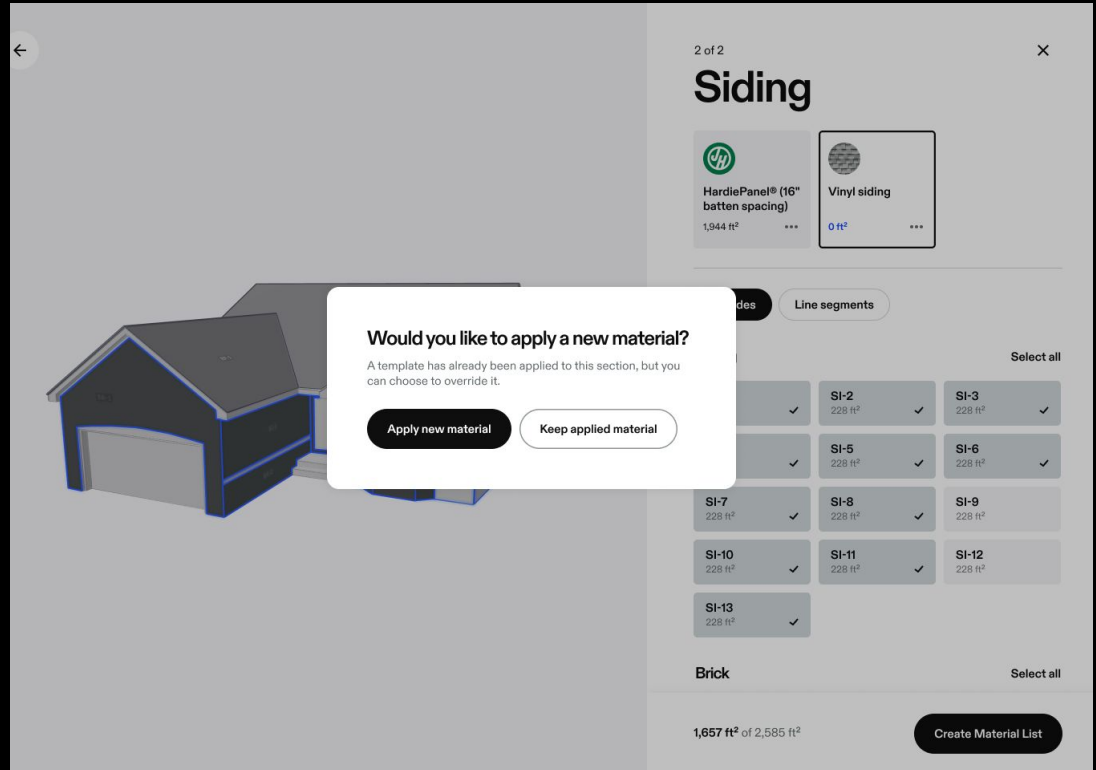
2 of 2

Siding

HardiePanel® (16" batten spacing)
1,944 ft²

Vinyl siding
0 ft²

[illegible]des

Line segments

Would you like to apply a new material?

A template has already been applied to this section, but you can choose to override it.

Apply new material

Keep applied material

Select all

SI-2
228 ft²

SI-3
228 ft²

SI-5
228 ft²

SI-6
228 ft²

SI-7
228 ft²

SI-8
228 ft²

SI-9
228 ft²

SI-10
228 ft²

SI-11
228 ft²

SI-12
228 ft²

SI-13
228 ft²

Brick

Select all

1,657 ft² of 2,585 ft²

Create Material List